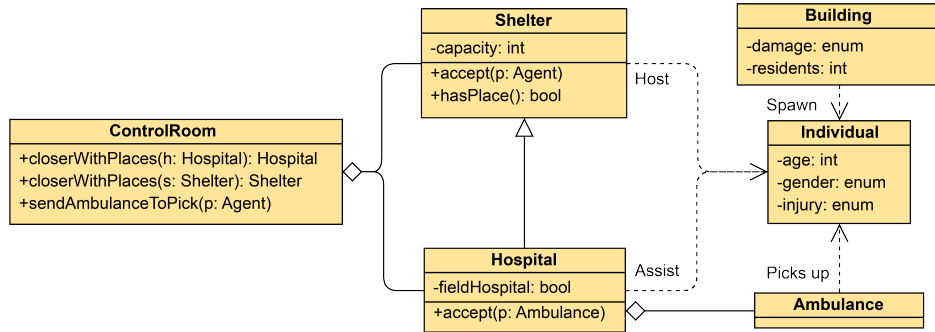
Shelter
-capacity: int
+accept(p: Agent)
+hasPlace(): bool

Building
-damage: enum
-residents: int

Host

Spawn

ControlRoom
+closerWithPlaces(h: Hospital): Hospital
+closerWithPlaces(s: Shelter): Shelter
+sendAmbulanceToPick(p: Agent)

Individual
-age: int
-gender: enum
-injury: enum

Hospital
-fieldHospital: bool
+accept(p: Ambulance)

Assist

Picks up

Ambulance